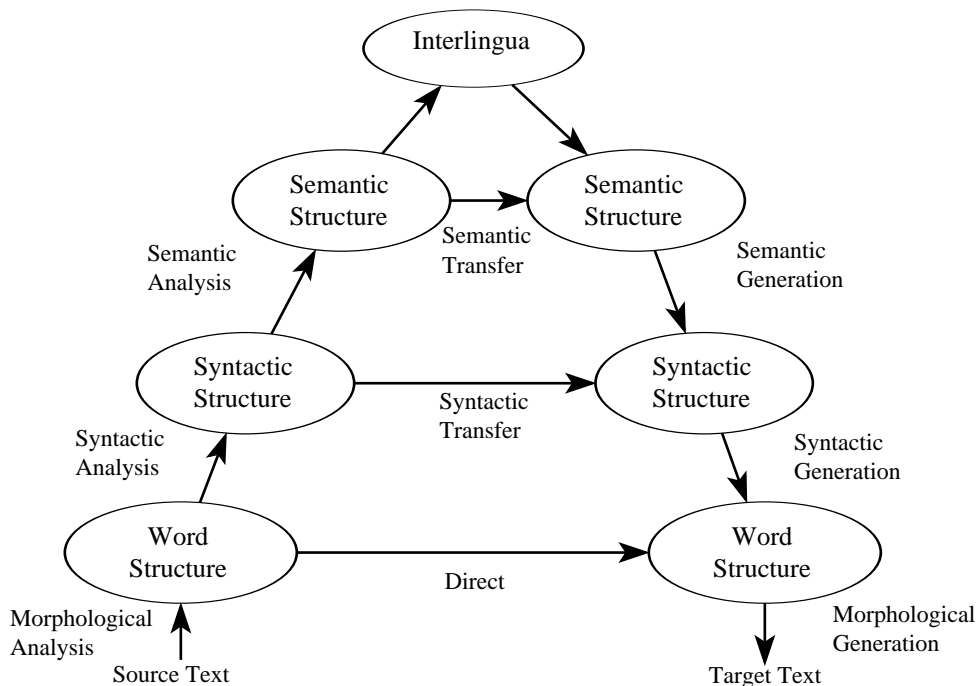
Interlingua

Semantic Structure

Semantic Structure

Semantic Analysis

Semantic Transfer

Semantic Generation

Syntactic Structure

Syntactic Structure

Syntactic Transfer

Syntactic Analysis

Syntactic Generation

Word Structure

Word Structure

Direct

Morphological Analysis

Morphological Generation

Source Text

Target Text